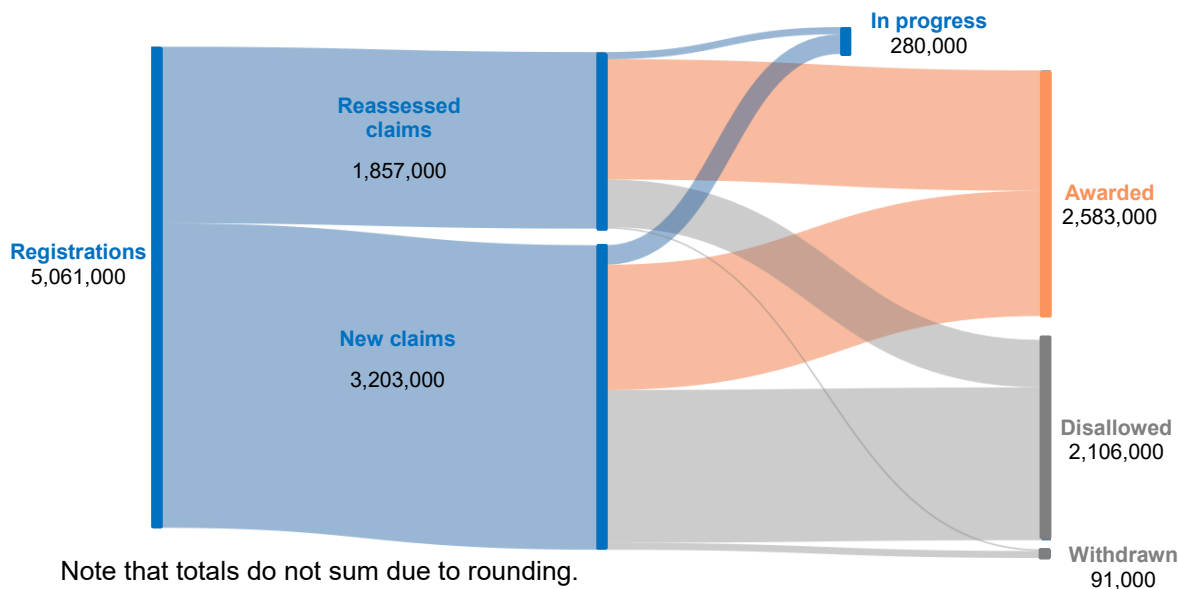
In progress
280,000

Reassessed claims

1,857,000

Awarded
2,583,000

Registrations
5,061,000

New claims

3,203,000

Disallowed
2,106,000

Withdrawn
91,000

Note that totals do not sum due to rounding.